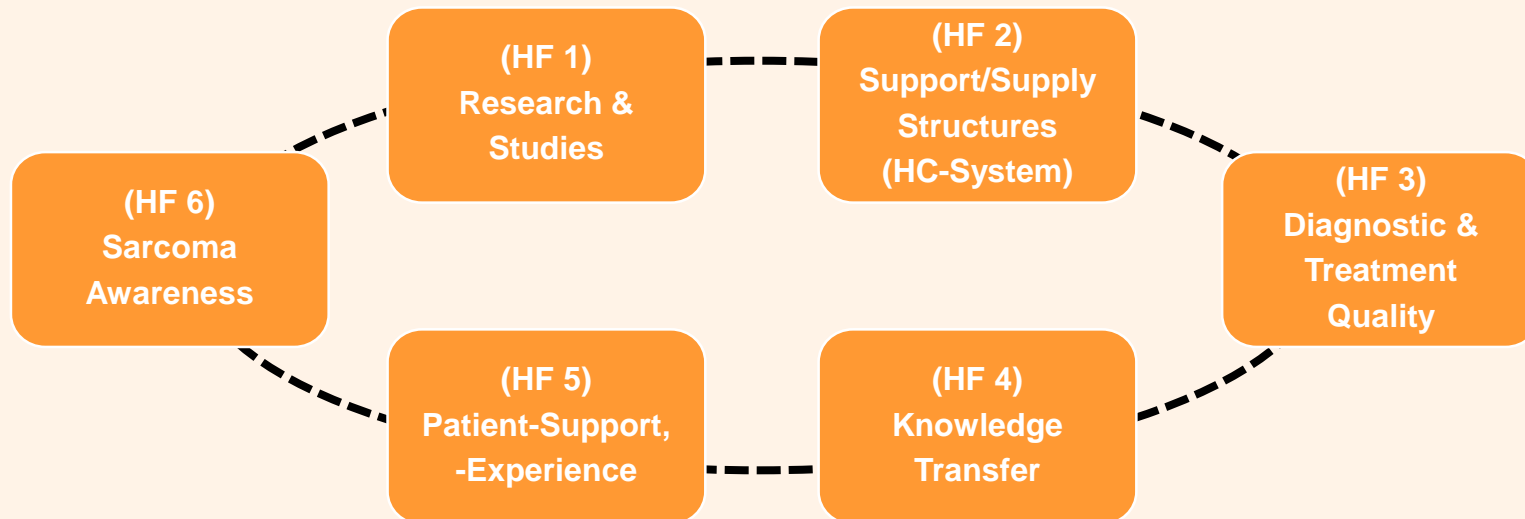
(HF 1)
Research & Studies

(HF 2)
Support/Supply Structures (HC-System)

(HF 3)
Diagnostic & Treatment Quality

(HF 4)
Knowledge Transfer

(HF 5)
Patient-Support, -Experience

(HF 6)
Sarcoma Awareness